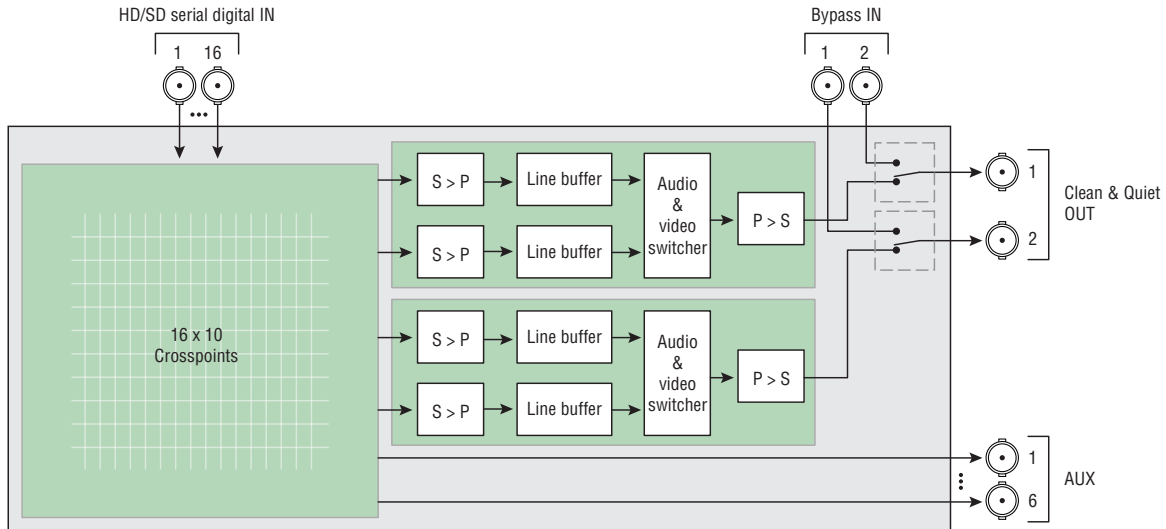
HD/SD serial digital IN

1 16

•••

Bypass IN

1 2

16 x 10
Crosspoints

S > P

Line buffer

S > P

Line buffer

Audio & video switcher

P > S

S > P

Line buffer

S > P

Line buffer

Audio & video switcher

P > S

1

2

Clean & Quiet OUT

1

6

AUX